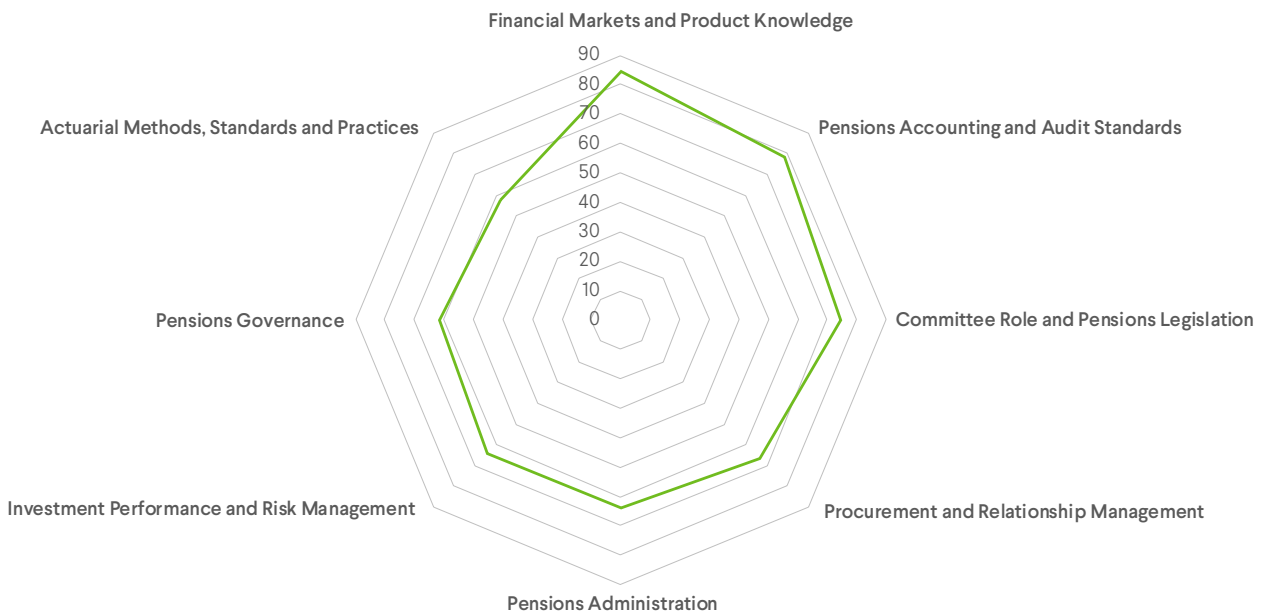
Financial Markets and Product Knowledge

90
80
70
60
50
40
30
20
10
0

Pensions Accounting and Audit Standards

Committee Role and Pensions Legislation

Procurement and Relationship Management

Pensions Administration

Investment Performance and Risk Management

Pensions Governance

Actuarial Methods, Standards and Practices